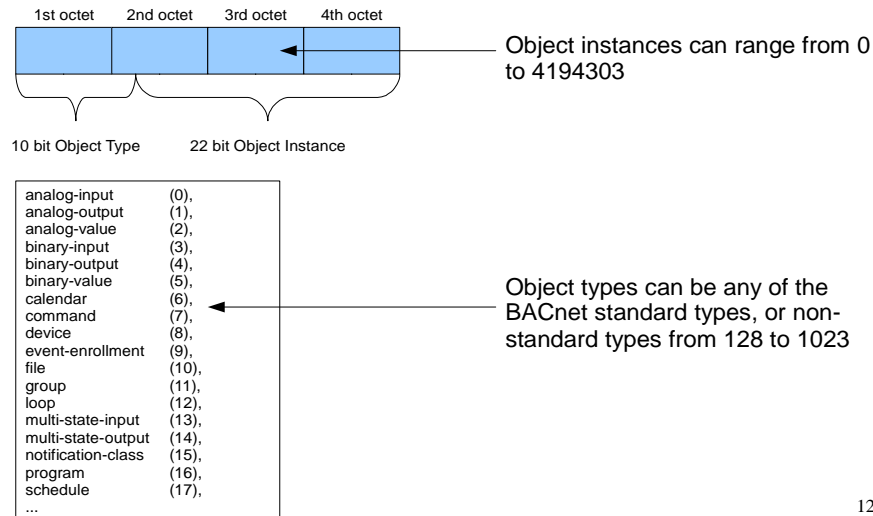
1st octet 2nd octet 3rd octet 4th octet

Object instances can range from 0 to 4194303

10 bit Object Type 22 bit Object Instance

analog-input (0),
analog-output (1),
analog-value (2),
binary-input (3),
binary-output (4),
binary-value (5),
calendar (6),
command (7),
device (8),
event-enrollment (9),
file (10),
group (11),
loop (12),
multi-state-input (13),
multi-state-output (14),
notification-class (15),
program (16),
schedule (17),
...

Object types can be any of the BACnet standard types, or non-standard types from 128 to 1023

12